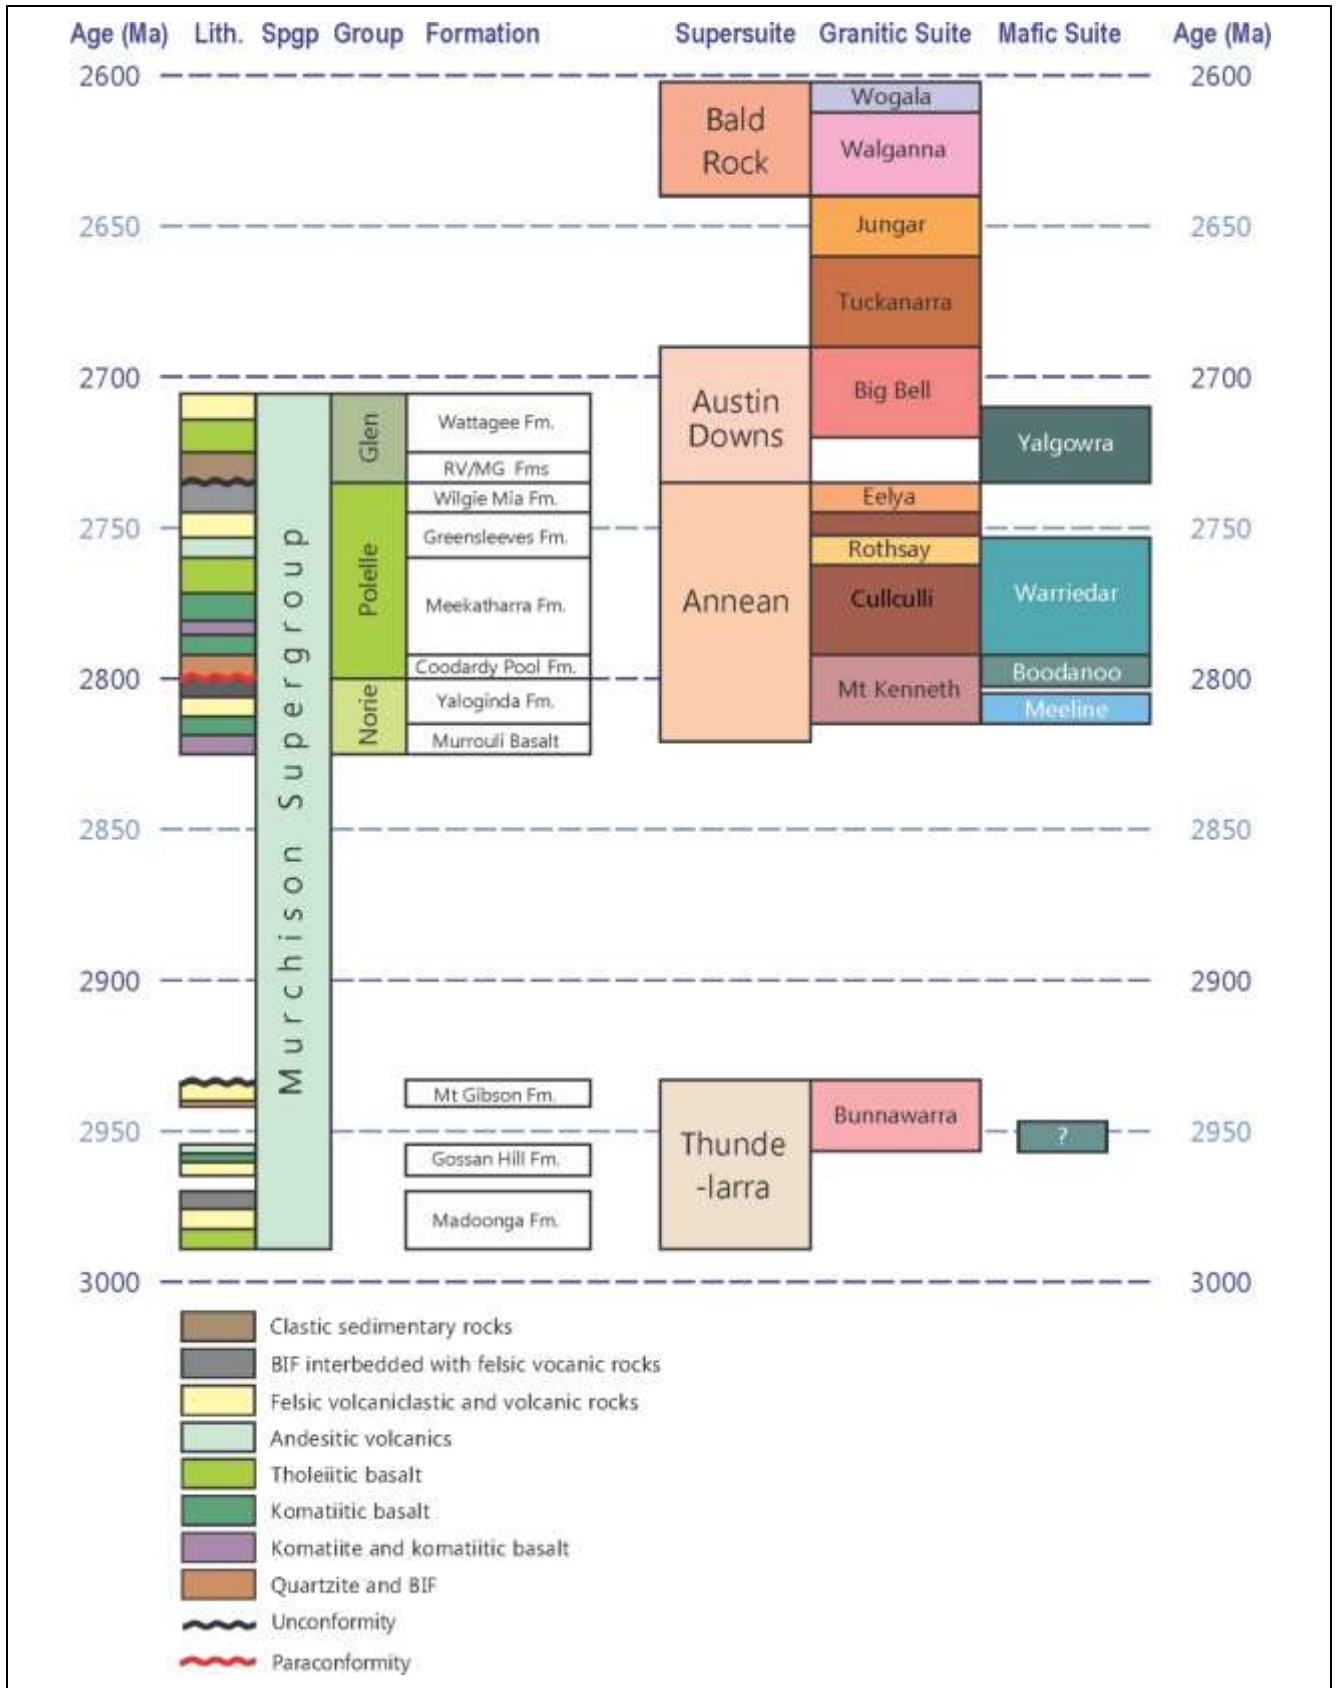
Age (Ma) Lith. Spgp Group Formation Supersuite Granitic Suite Mafic Suite Age (Ma)

2600 2600
2650 2650
2700 2700
2750 2750
2800 2800
2850 2850
2900 2900
2950 2950
3000 3000

Murchison Supergroup

Glen
Polelle
Norie

Wattagee Fm.
RV/MG Fms
Wilgie Mia Fm.
Greensleeves Fm.
Meekatharra Fm.
Coodardy Pool Fm.
Yaloginda Fm.
Murrouli Basalt
Mt Gibson Fm.
Gossan Hill Fm.
Madoonga Fm.

Bald Rock
Austin Downs
Annean
Thunde -larra

Wogala
Walganna
Jungar
Tuckanarra
Big Bell
Eelya
Rothsay
Cullculli
Mt Kenneth
Bunnawarra

Yalgowra
Warriedar
Boodanoo
Meeline
?

Clastic sedimentary rocks
BIF interbedded with felsic vocanic rocks
Felsic volcaniclastic and volcanic rocks
Andesitic volcanics
Tholeiitic basalt
Komatiitic basalt
Komatiite and komatiitic basalt
Quartzite and BIF
Unconformity
Paraconformity